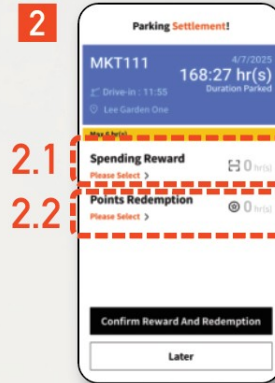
2

Parking Settlement!

MKT111

4/7/2025

168:27 hr(s)

Duration Parked

Drive-in : 11:55

Lee Garden One

Max 6 hr(s)

2.1

Spending Reward

Please Select >

0 hr(s)

2.2

Points Redemption

Please Select >

0 hr(s)

Confirm Reward And Redemption

Later